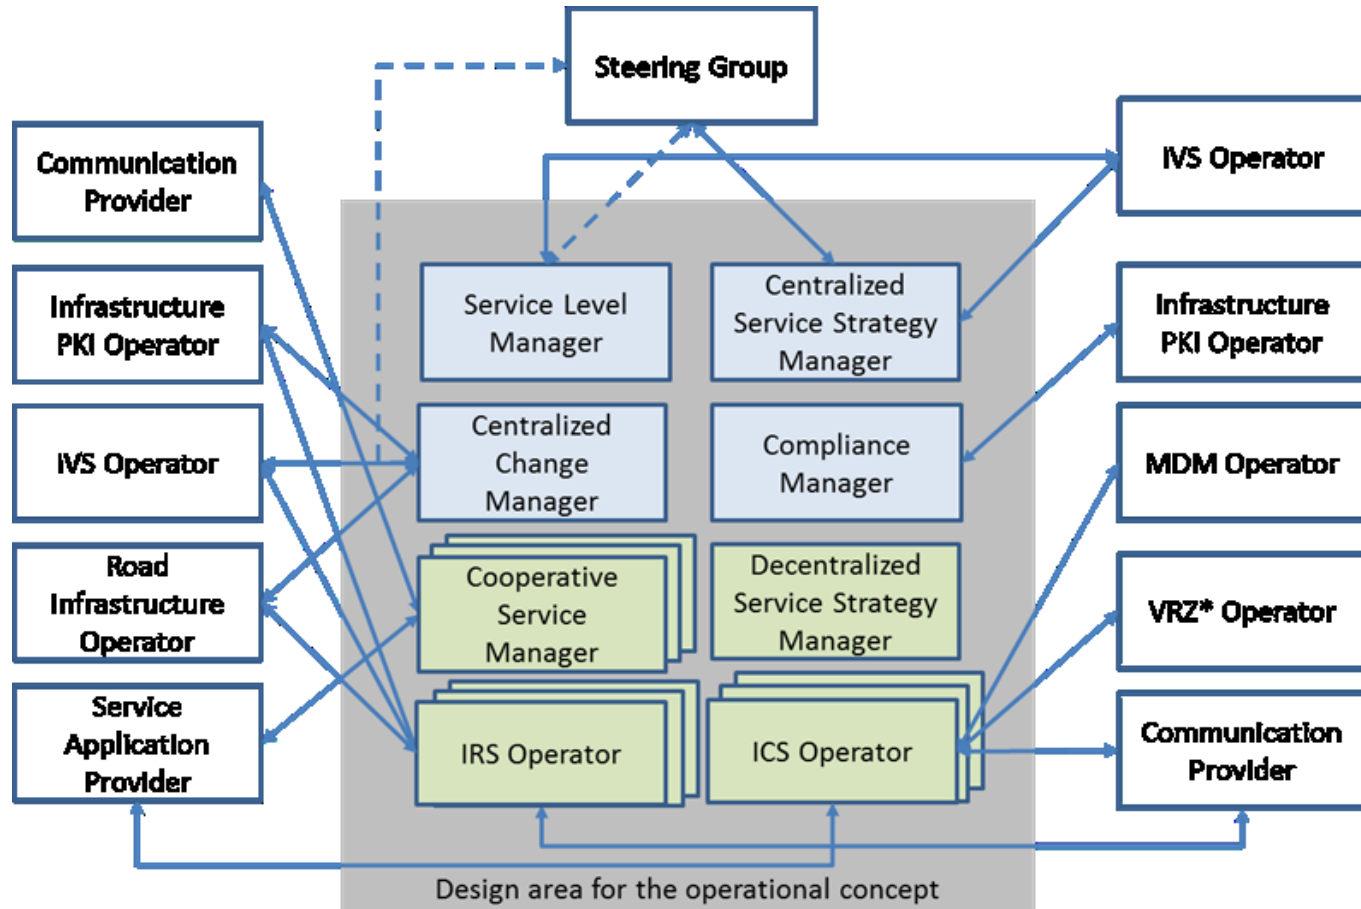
Steering Group

Communication Provider

Infrastructure PKI Operator

IVS Operator

Road Infrastructure Operator

Service Application Provider

Service Level Manager

Centralized Service Strategy Manager

Centralized Change Manager

Compliance Manager

Cooperative Service Manager

Decentralized Service Strategy Manager

IRS Operator

ICS Operator

IVS Operator

Infrastructure PKI Operator

MDM Operator

VRZ* Operator

Communication Provider

Design area for the operational concept